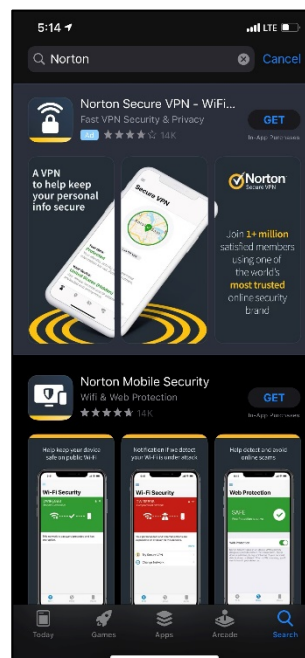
5:14

LTE

Norton

Cancel

Norton Secure VPN - WiFi...

Fast VPN Security & Privacy

Ad ★★★★ 14K

GET

In-App Purchases

A VPN to help keep your personal info secure

Secure VPN

Norton Secure VPN

Join 1+ million satisfied members using one of the world's most trusted online security brand

Norton Mobile Security

Wifi & Web Protection

★★★★★ 14K

GET

In-App Purchases

Help keep your device safe on public Wi-Fi

Wi-Fi Security

Notification if we detect your Wi-Fi is under attack

Wi-Fi Security

Help detect and avoid online scams

Web Protection

SAFE

Today

Games

Apps

Arcade

Search